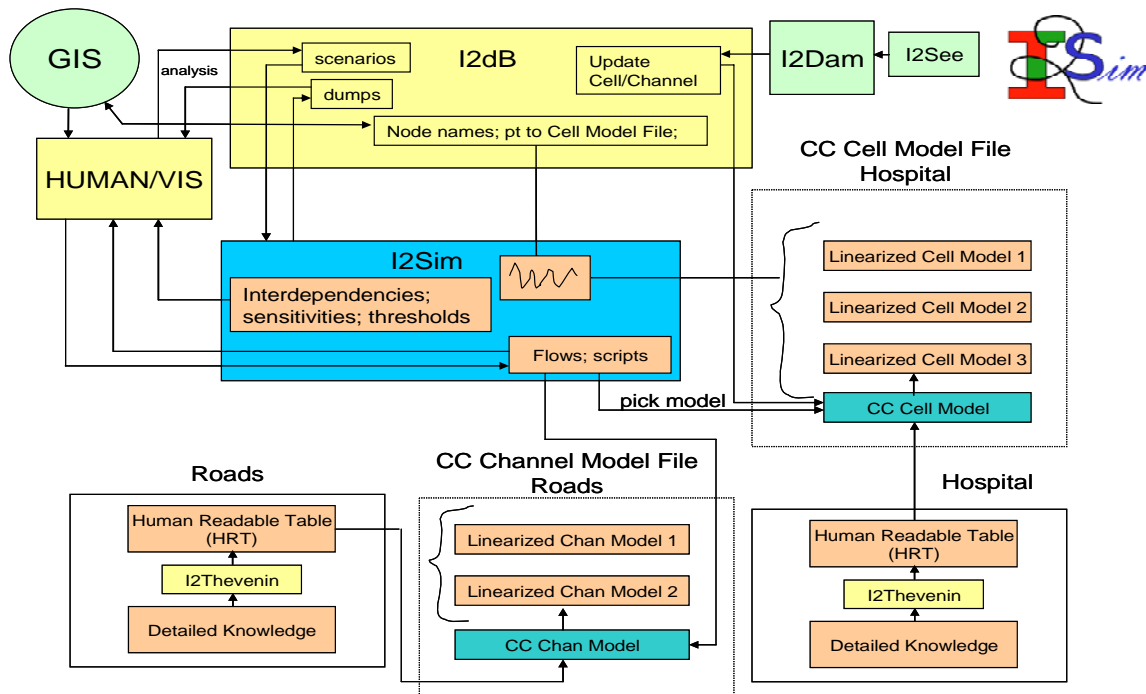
GIS

analysis

scenarios

I2dB

Update Cell/Channel

I2Dam

I2See

I2Sim

dumps

Node names; pt to Cell Model File;

HUMAN/VIS

CC Cell Model File Hospital

I2Sim

Interdependencies; sensitivities; thresholds

Flows; scripts

Linearized Cell Model 1

Linearized Cell Model 2

Linearized Cell Model 3

pick model

CC Cell Model

Roads

CC Channel Model File Roads

Hospital

Human Readable Table (HRT)

I2Thevenin

Detailed Knowledge

Linearized Chan Model 1

Linearized Chan Model 2

CC Chan Model

Human Readable Table (HRT)

I2Thevenin

Detailed Knowledge